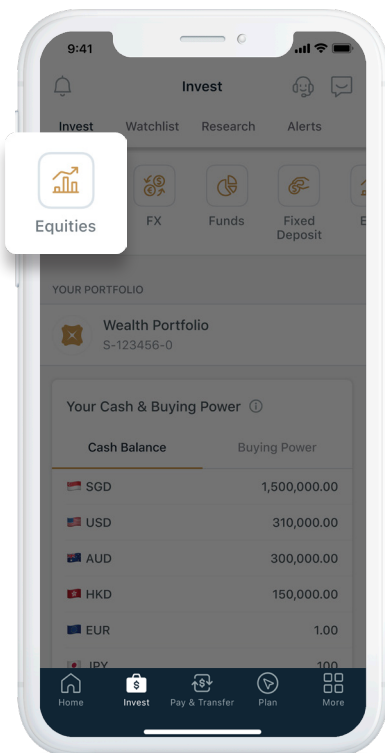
9:41

Invest

Invest Watchlist Research Alerts

Equities

FX Funds Fixed Deposit E

YOUR PORTFOLIO

Wealth Portfolio
S-123456-0

Your Cash & Buying Power

Cash Balance Buying Power

| | |
|---|---|
| SGD | 1,500,000.00 |
| USD | 310,000.00 |
| AUD | 300,000.00 |
| HKD | 150,000.00 |
| EUR | 1.00 |
| JPY | 100 |

Home Invest Pay & Transfer Plan More